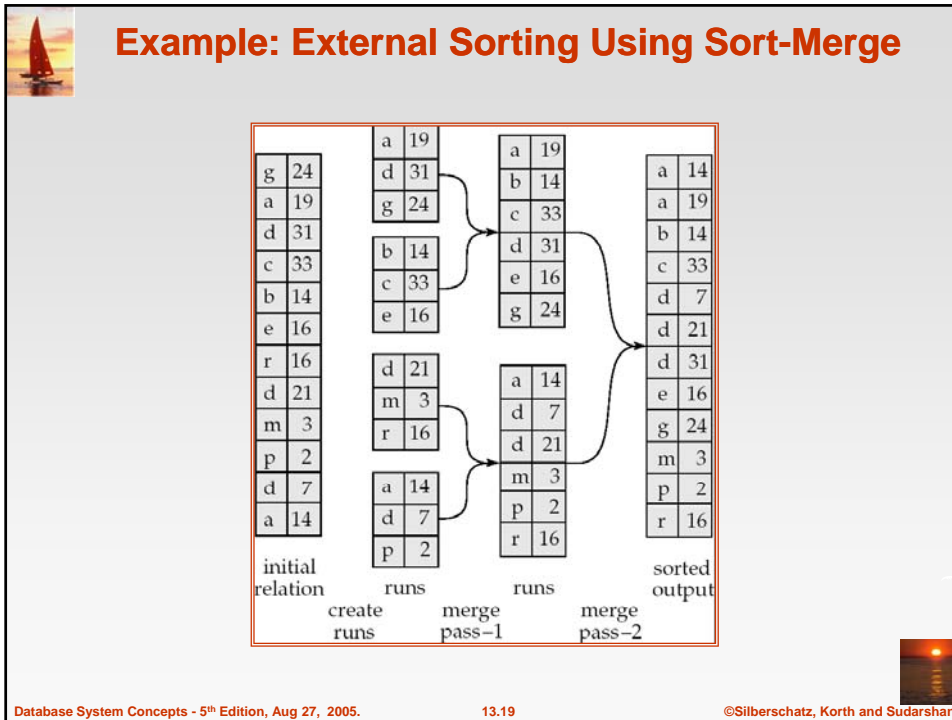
Example: External Sorting Using Sort-Merge

| g | 24 |
|---|---|
| a | 19 |
| d | 31 |
| c | 33 |
| b | 14 |
| e | 16 |
| r | 16 |
| d | 21 |
| m | 3 |
| p | 2 |
| d | 7 |
| a | 14 |

initial relation

| a | 19 |
|---|---|
| d | 31 |
| g | 24 |

| b | 14 |
|---|---|
| c | 33 |
| e | 16 |

| d | 21 |
|---|---|
| m | 3 |
| r | 16 |

| a | 14 |
|---|---|
| d | 7 |
| p | 2 |

runs

| a | 19 |
|---|---|
| b | 14 |
| c | 33 |
| d | 31 |
| e | 16 |
| g | 24 |

| a | 14 |
|---|---|
| d | 7 |
| d | 21 |
| m | 3 |
| p | 2 |
| r | 16 |

runs

| a | 14 |
|---|---|
| a | 19 |
| b | 14 |
| c | 33 |
| d | 7 |
| d | 21 |
| d | 31 |
| e | 16 |
| g | 24 |
| m | 3 |
| p | 2 |
| r | 16 |

sorted output

create runs

merge pass–1

merge pass–2

Database System Concepts - 5th Edition, Aug 27, 2005.

13.19

©Silberschatz, Korth and Sudarshan